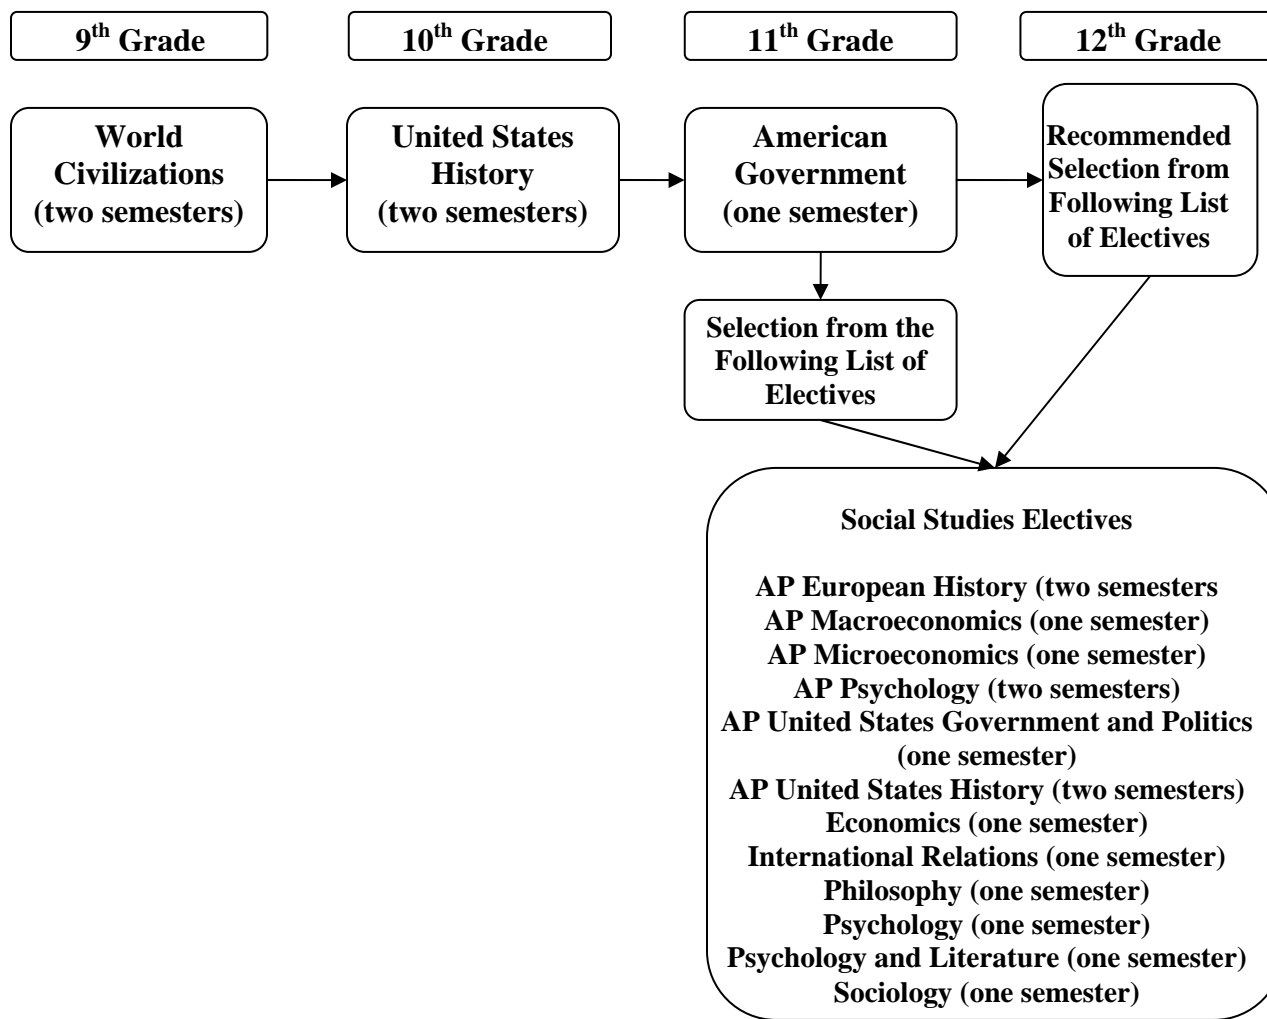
9$^{th}$ Grade

10$^{th}$ Grade

11$^{th}$ Grade

12$^{th}$ Grade

World Civilizations (two semesters)

United States History (two semesters)

American Government (one semester)

Recommended Selection from Following List of Electives

Selection from the Following List of Electives

Social Studies Electives

AP European History (two semesters
AP Macroeconomics (one semester)
AP Microeconomics (one semester)
AP Psychology (two semesters)
AP United States Government and Politics (one semester)
AP United States History (two semesters)
Economics (one semester)
International Relations (one semester)
Philosophy (one semester)
Psychology (one semester)
Psychology and Literature (one semester)
Sociology (one semester)